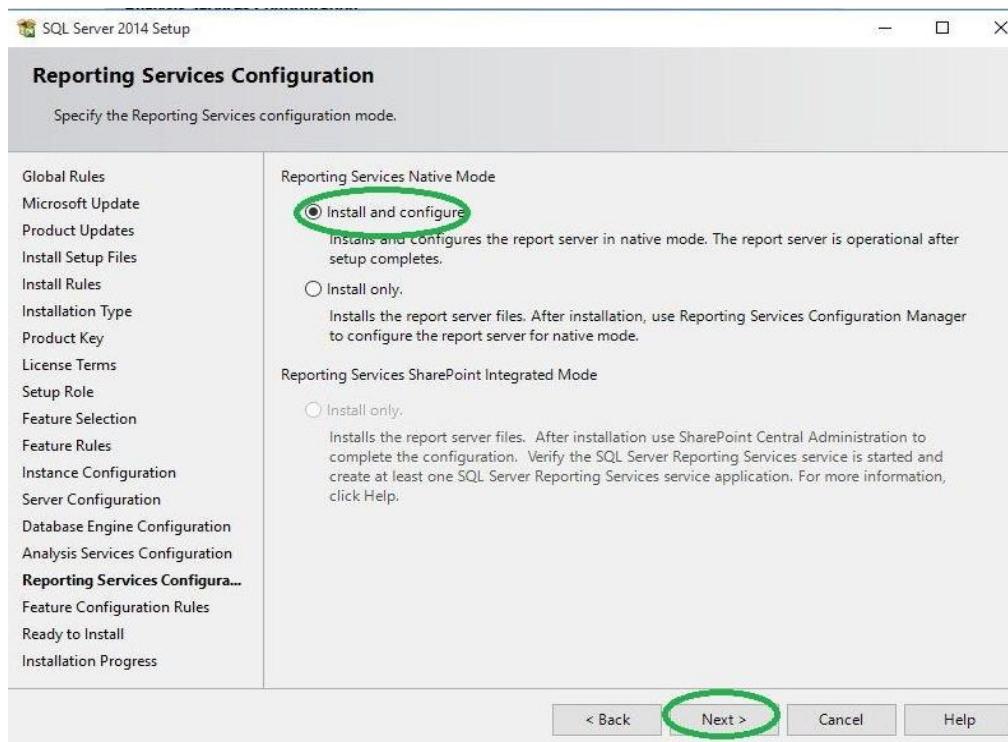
SQL Server 2014 Setup

Reporting Services Configuration

Specify the Reporting Services configuration mode.

Global Rules
Microsoft Update
Product Updates
Install Setup Files
Install Rules
Installation Type
Product Key
License Terms
Setup Role
Feature Selection
Feature Rules
Instance Configuration
Server Configuration
Database Engine Configuration
Analysis Services Configuration
Reporting Services Configura...
Feature Configuration Rules
Ready to Install
Installation Progress

Reporting Services Native Mode

Install and configure

Installs and configures the report server in native mode. The report server is operational after setup completes.

Install only.

Installs the report server files. After installation, use Reporting Services Configuration Manager to configure the report server for native mode.

Reporting Services SharePoint Integrated Mode

Install only.

Installs the report server files. After installation use SharePoint Central Administration to complete the configuration. Verify the SQL Server Reporting Services service is started and create at least one SQL Server Reporting Services service application. For more information, click Help.

< Back Next > Cancel Help